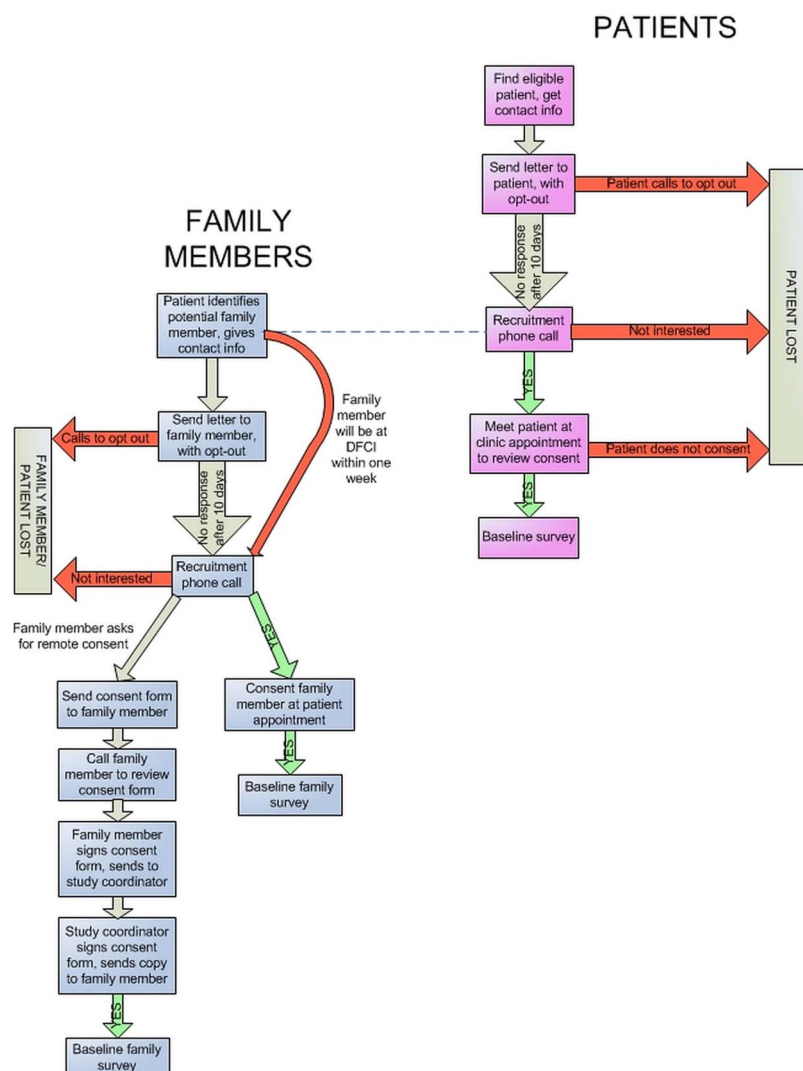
PATIENTS

Find eligible patient, get contact info

Send letter to patient, with opt-out

Patient calls to opt out

No response after 10 days

Recruitment phone call

Not interested

YES

Meet patient at clinic appointment to review consent

Patient does not consent

YES

Baseline survey

PATIENT LOST

FAMILY MEMBERS

Patient identifies potential family member, gives contact info

Family member will be at DFCI within one week

Send letter to family member, with opt-out

Calls to opt out

FAMILY MEMBER/ PATIENT LOST

No response after 10 days

Recruitment phone call

Not interested

Family member asks for remote consent

YES

Send consent form to family member

Consent family member at patient appointment

YES

Baseline family survey

Call family member to review consent form

Family member signs consent form, sends to study coordinator

Study coordinator signs consent form, sends copy to family member

YES

Baseline family survey